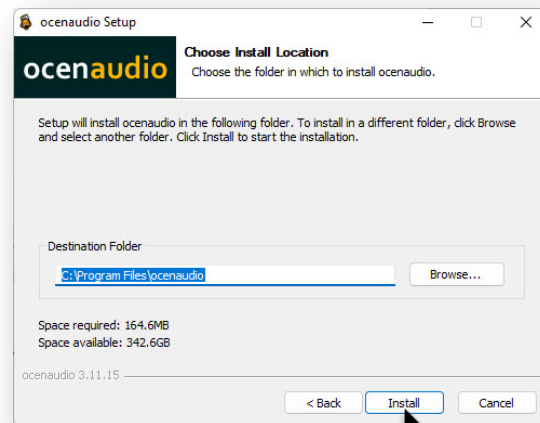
ocenaudio Setup

ocenaudio

Choose Install Location
Choose the folder in which to install ocenaudio.

Setup will install ocenaudio in the following folder. To install in a different folder, click Browse and select another folder. Click Install to start the installation.

Destination Folder
C:\Program Files\ocenaudio
Browse...

Space required: 164.6MB
Space available: 342.6GB

ocenaudio 3.11.15

< Back
Install
Cancel